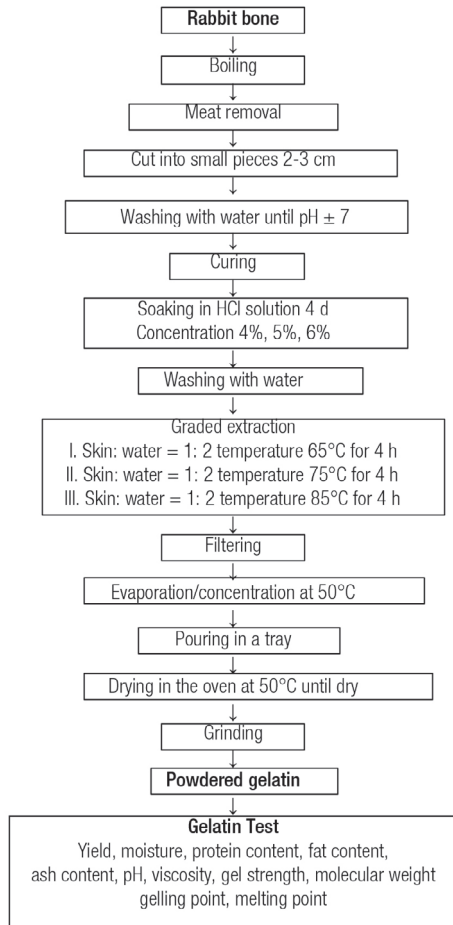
Rabbit bone

Boiling

Meat removal

Cut into small pieces 2-3 cm

Washing with water until pH $\pm$ 7

Curing

Soaking in HCl solution 4 d
Concentration 4%, 5%, 6%

Washing with water

Graded extraction
I. Skin: water = 1: 2 temperature 65°C for 4 h
II. Skin: water = 1: 2 temperature 75°C for 4 h
III. Skin: water = 1: 2 temperature 85°C for 4 h

Filtering

Evaporation/concentration at 50°C

Pouring in a tray

Drying in the oven at 50°C until dry

Grinding

Powdered gelatin

Gelatin Test
Yield, moisture, protein content, fat content, ash content, pH, viscosity, gel strength, molecular weight gelling point, melting point